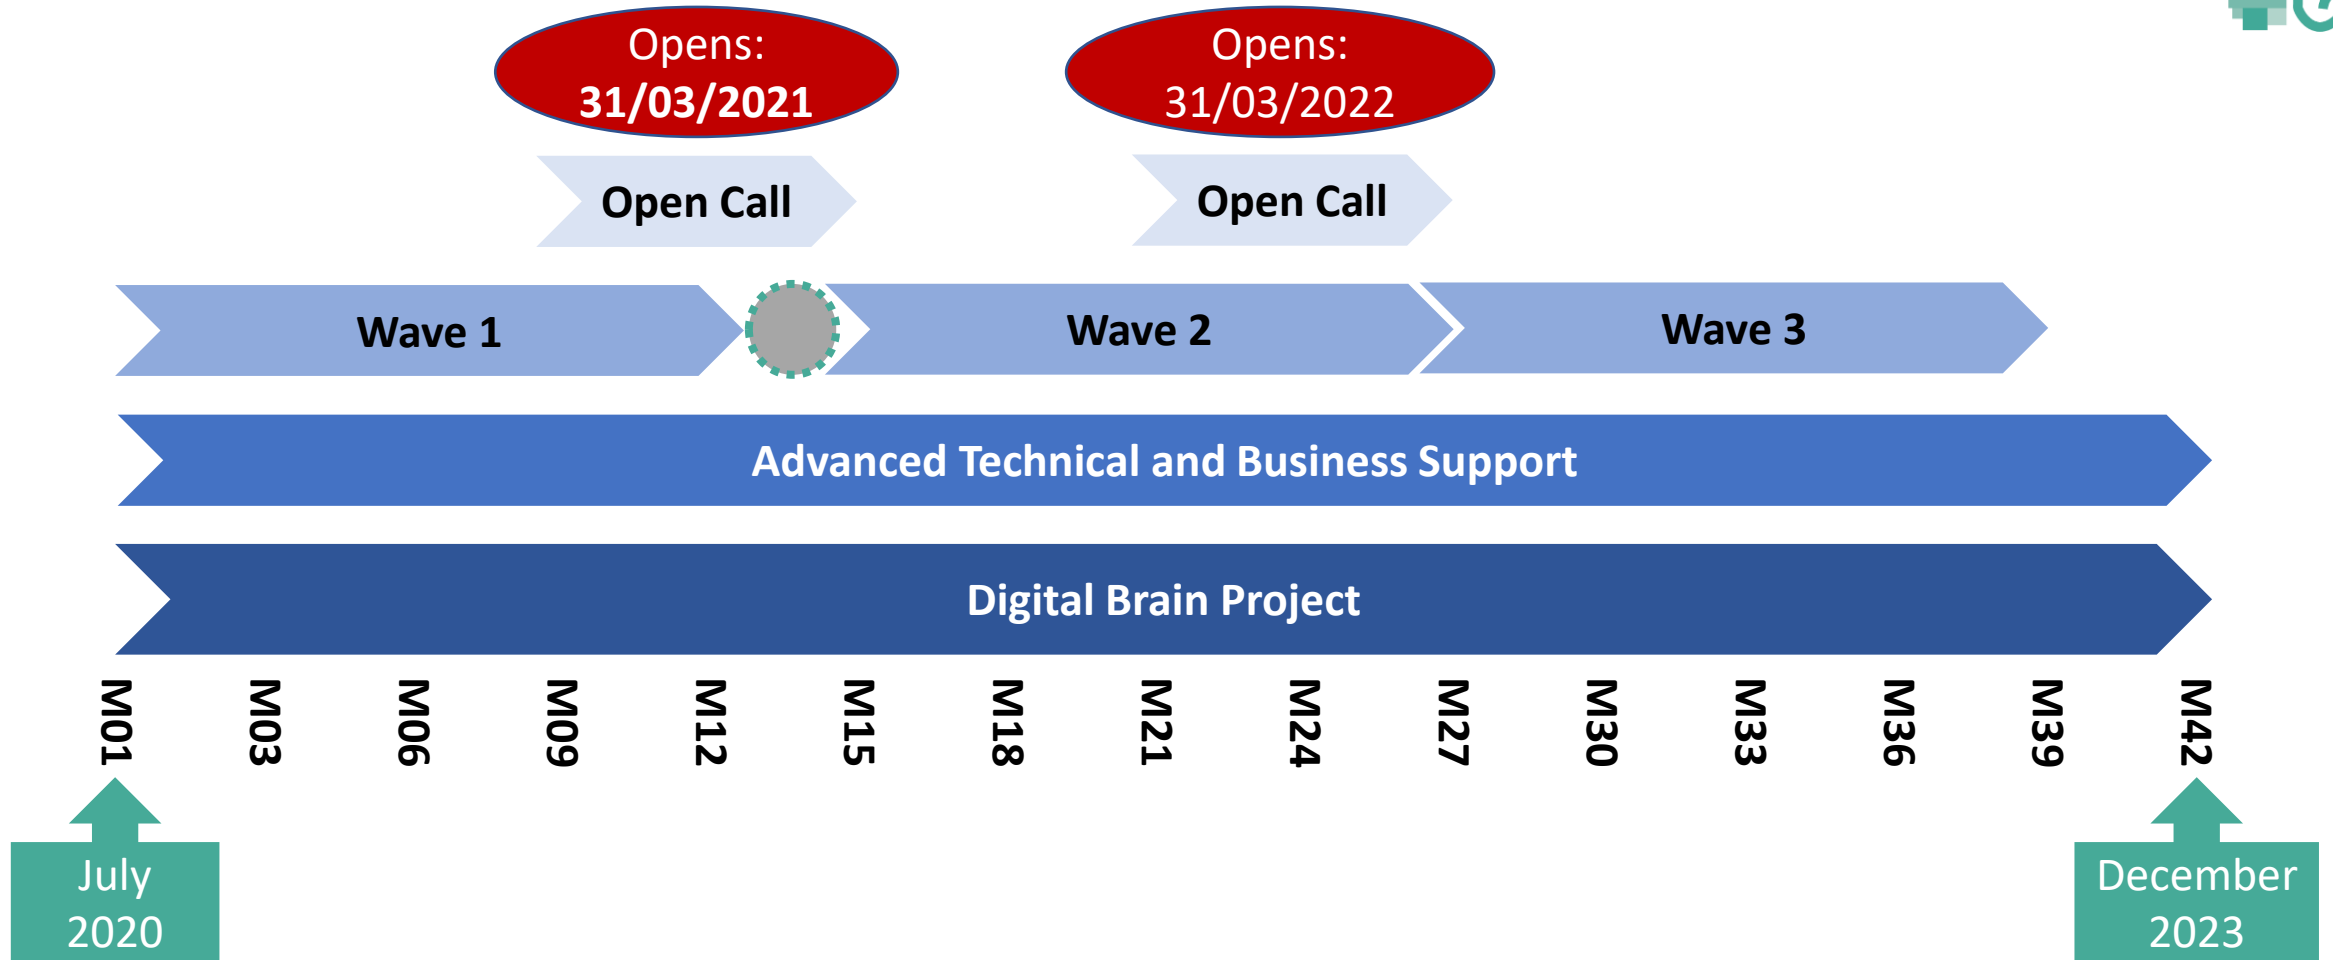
Opens: 31/03/2021

Opens: 31/03/2022

Open Call

Open Call

Wave 1

Wave 2

Wave 3

Advanced Technical and Business Support

Digital Brain Project

M01 M03 M06 M09 M12 M15 M18 M21 M24 M27 M30 M33 M36 M39 M42

July 2020

December 2023